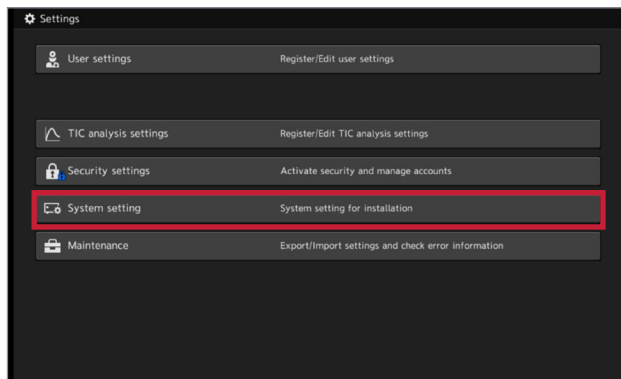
Settings

User settings
Register/Edit user settings

TIC analysis settings
Register/Edit TIC analysis settings

Security settings
Activate security and manage accounts

System setting
System setting for installation

Maintenance
Export/Import settings and check error information